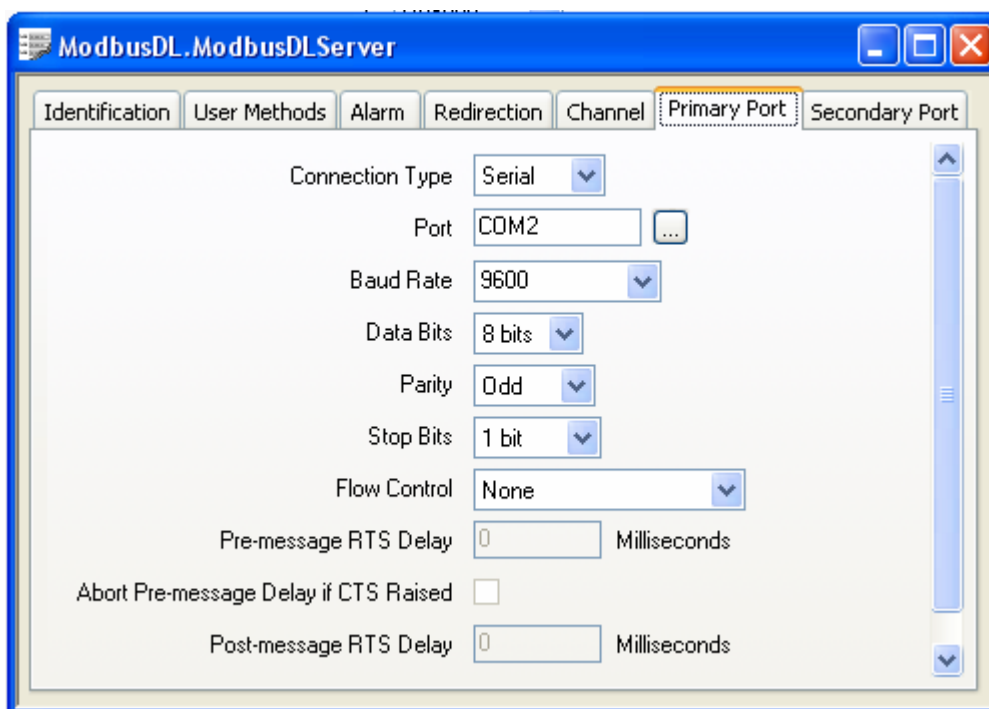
ModbusDL.ModbusDLServer

Identification | User Methods | Alarm | Redirection | Channel | Primary Port | Secondary Port

Connection Type Serial
Port COM2 ...
Baud Rate 9600
Data Bits 8 bits
Parity Odd
Stop Bits 1 bit
Flow Control None
Pre-message RTS Delay 0 Milliseconds
Abort Pre-message Delay if CTS Raised
Post-message RTS Delay 0 Milliseconds